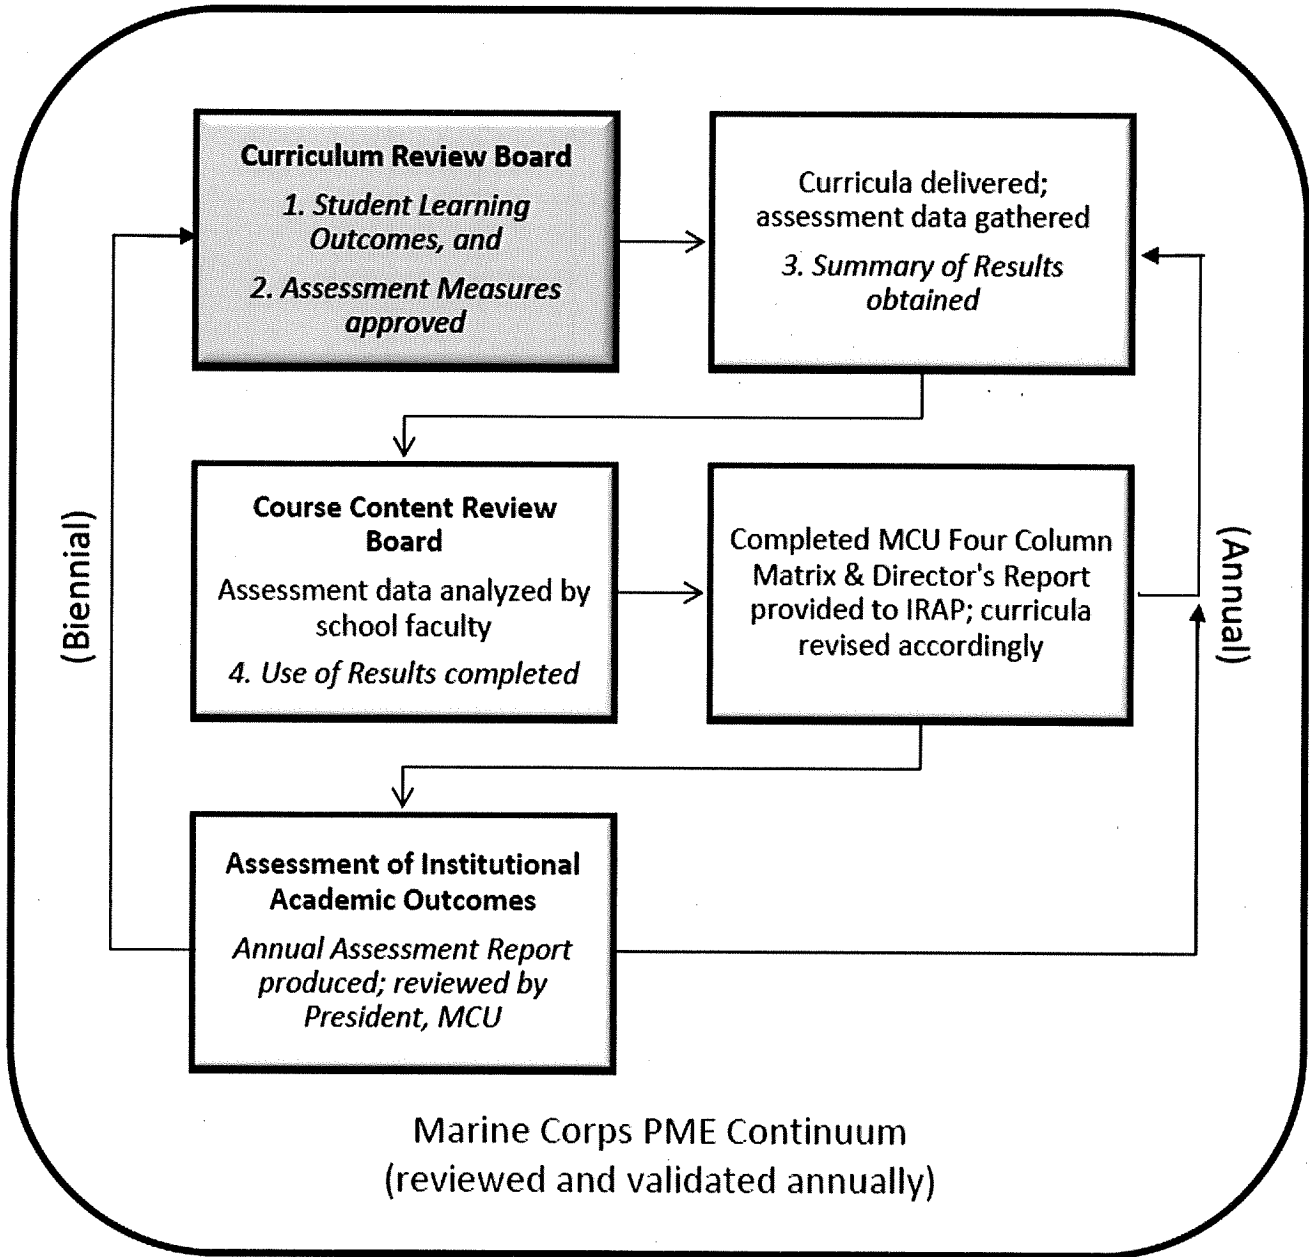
Curriculum Review Board

1. Student Learning Outcomes, and

2. Assessment Measures approved

Curricula delivered; assessment data gathered

3. Summary of Results obtained

(Biennial)

Course Content Review Board

Assessment data analyzed by school faculty

4. Use of Results completed

Completed MCU Four Column Matrix & Director's Report provided to IRAP; curricula revised accordingly

(Annual)

Assessment of Institutional Academic Outcomes

Annual Assessment Report produced; reviewed by President, MCU

Marine Corps PME Continuum
(reviewed and validated annually)